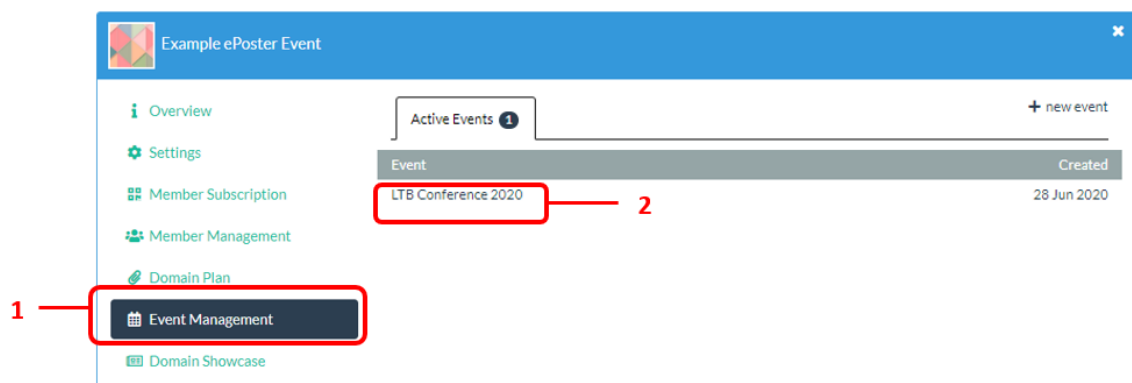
Example ePoster Event

Overview

Settings

Member Subscription

Member Management

Domain Plan

Event Management

Domain Showcase

Active Events 1

+ new event

| Event | Created |
|---|---|
| LTB Conference 2020 | 28 Jun 2020 |

1

2